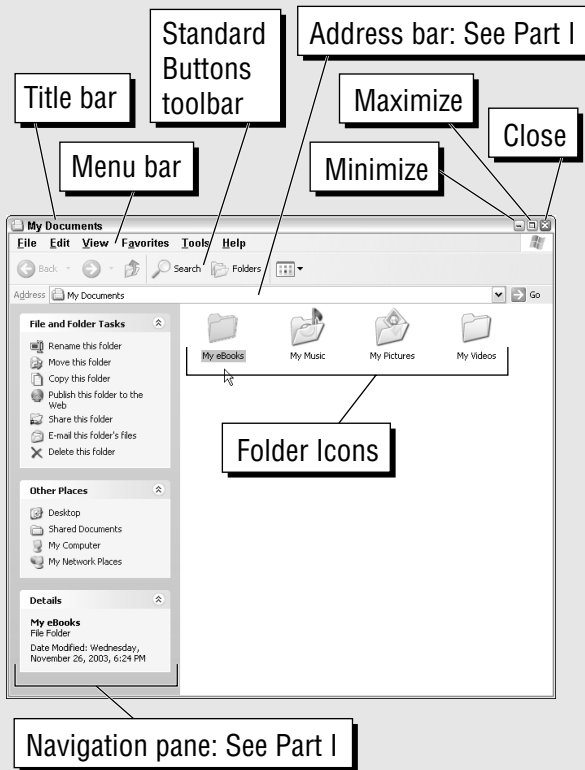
Standard Buttons toolbar

Address bar: See Part I

Title bar

Maximize

Close

Menu bar

Minimize

My Documents

File Edit View Favorites Tools Help

Back Search Folders

Address My Documents

Go

File and Folder Tasks

Rename this folder

Move this folder

Copy this folder

Publish this folder to the Web

Share this folder

E-mail this folder's files

Delete this folder

Other Places

Desktop

Shared Documents

My Computer

My Network Places

Details

My eBooks

File Folder

Date Modified: Wednesday, November 26, 2003, 6:24 PM

My eBooks

My Music

My Pictures

My Videos

Folder Icons

Navigation pane: See Part I